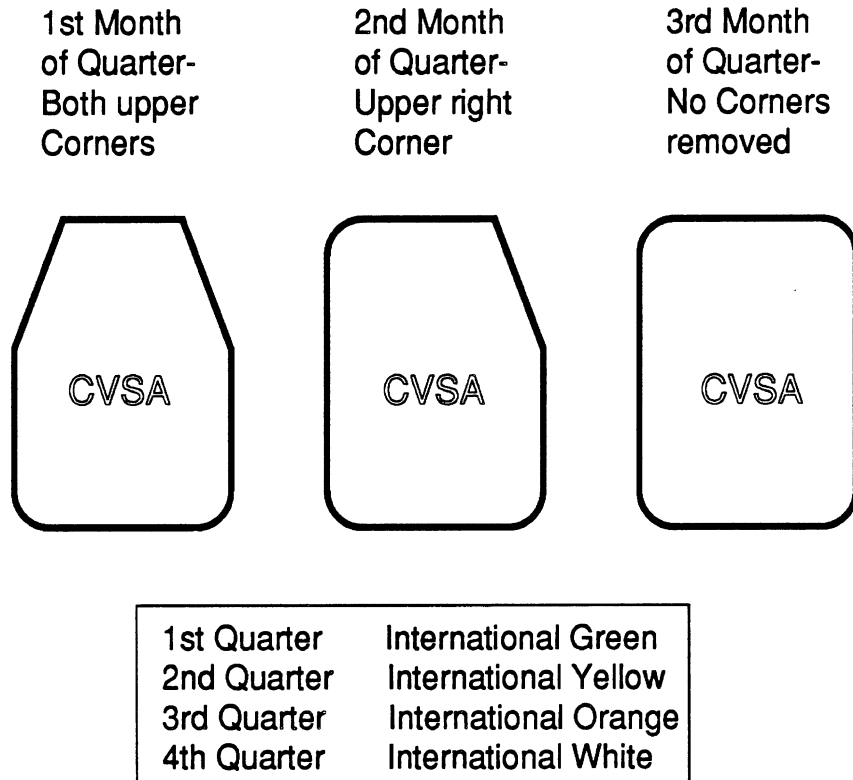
1st Month of Quarter- Both upper Corners

2nd Month of Quarter- Upper right Corner

3rd Month of Quarter- No Corners removed

CVSA

CVSA

CVSA

| | |
|---|---|
| 1st Quarter | International Green |
| 2nd Quarter | International Yellow |
| 3rd Quarter | International Orange |
| 4th Quarter | International White |